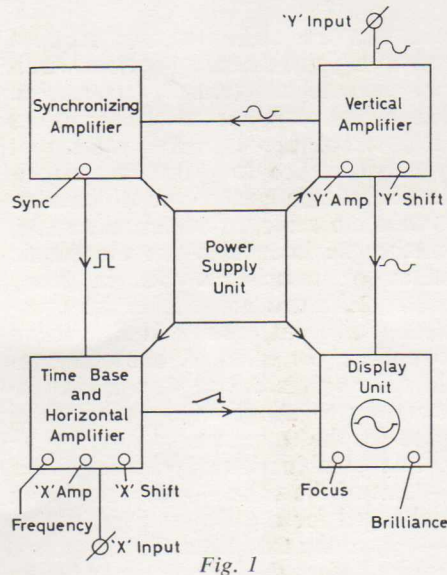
'Y' Input

Synchronizing Amplifier

Vertical Amplifier

Sync

'Y' Amp

'Y' Shift

Power Supply Unit

Time Base and Horizontal Amplifier

Display Unit

'X' Amp

'X' Shift

Focus

Brilliance

Frequency

'X' Input

Fig. 1